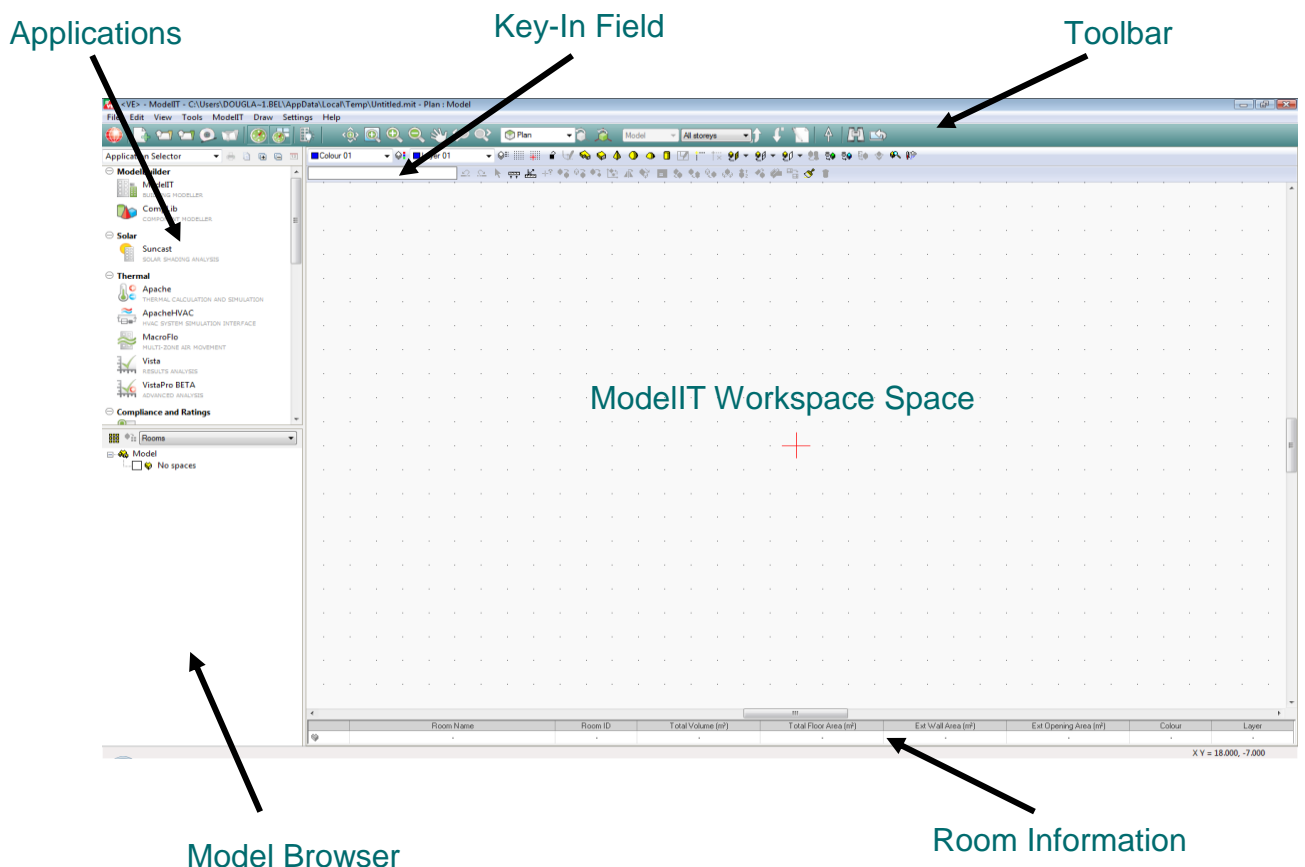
Applications

Key-In Field

Toolbar

<VE> - ModelIT - C:\Users\DOUGLA~1.BEL\AppData\Local\Temp\Untitled.mit - Plan : Model

File Edit View Tools ModelIT Draw Settings Help

Plan

Model

All storeys

Application Selector

Colour 01

Layer 01

ModelBuilder

ModelIT
BUILDING MODELLER

CompLib
COMPONENT MODELLER

Solar

Suncast
SOLAR SHADING ANALYSIS

Thermal

Apache
THERMAL CALCULATION AND SIMULATION

ApacheHVAC
HVAC SYSTEM SIMULATION INTERFACE

MacroFlo
MULTI-ZONE AIR MOVEMENT

Vista
RESULTS ANALYSIS

VistaPro BETA
ADVANCED ANALYSIS

Compliance and Ratings

Rooms

Model

No spaces

ModelIT Workspace Space

| | Room Name | Room ID | Total Volume (m³) | Total Floor Area (m²) | Ext Wall Area (m²) | Ext Opening Area (m²) | Colour | Layer |
|---|---|---|---|---|---|---|---|---|
| | - | - | - | - | - | - | - | - |

X Y = 18.000, -7.000

Model Browser

Room Information